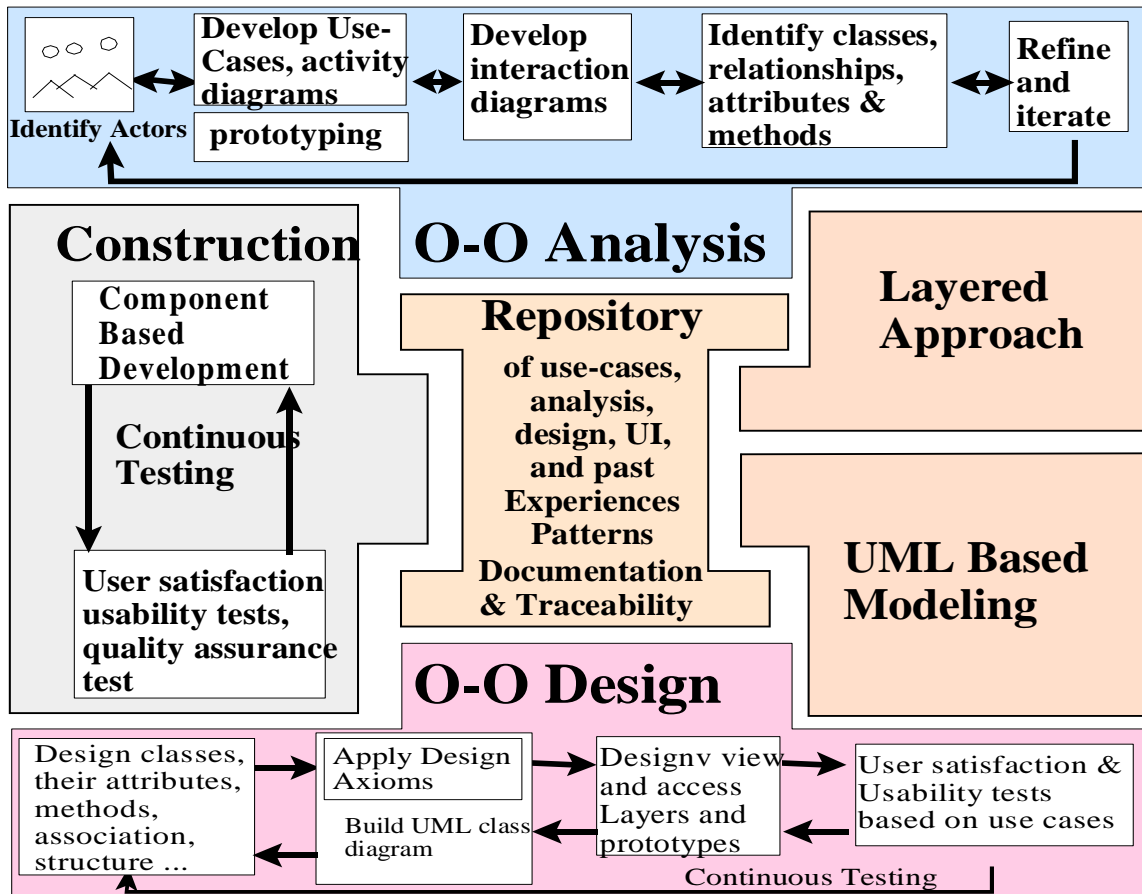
Identify Actors

Develop Use-Cases, activity diagrams

prototyping

Develop interaction diagrams

Identify classes, relationships, attributes & methods

Refine and iterate

Construction

O-O Analysis

Component Based Development

Continuous Testing

User satisfaction usability tests, quality assurance test

Repository

of use-cases, analysis, design, UI, and past Experiences Patterns Documentation & Traceability

Layered Approach

UML Based Modeling

O-O Design

Design classes, their attributes, methods, association, structure ...

Apply Design Axioms

Build UML class diagram

Designv view and access Layers and prototypes

User satisfaction & Usability tests based on use cases

Continuous Testing